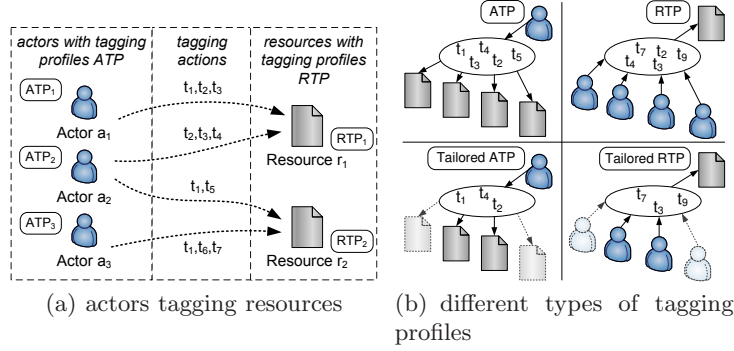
actors with tagging profiles ATP

tagging actions

resources with tagging profiles RTP

$ATP_1$

Actor $a_1$

$t_1,t_2,t_3$

$t_2,t_3,t_4$

$RTP_1$

Resource $r_1$

$ATP_2$

Actor $a_2$

$t_1,t_5$

$ATP_3$

Actor $a_3$

$t_1,t_6,t_7$

$RTP_2$

Resource $r_2$

(a) actors tagging resources

ATP

$t_1$ $t_4$ $t_3$ $t_2$ $t_5$

RTP

$t_7$ $t_2$ $t_4$ $t_3$ $t_9$

Tailored ATP

$t_1$ $t_4$ $t_2$

Tailored RTP

$t_7$ $t_3$ $t_9$

(b) different types of tagging profiles